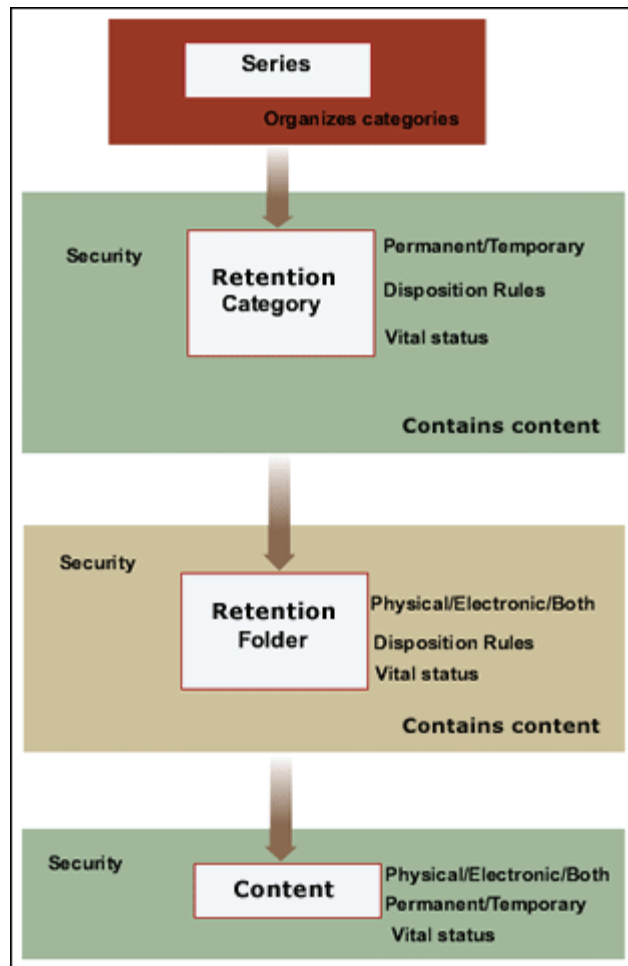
Series
Organizes categories

Security
Retention Category
Permanent/Temporary
Disposition Rules
Vital status
Contains content

Security
Retention Folder
Physical/Electronic/Both
Disposition Rules
Vital status
Contains content

Security
Content
Physical/Electronic/Both
Permanent/Temporary
Vital status